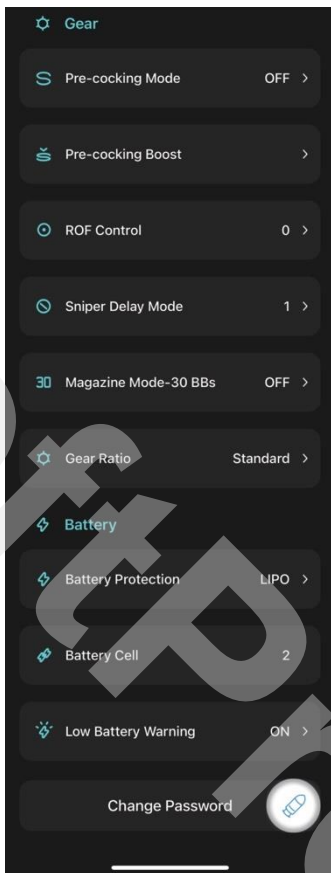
Gear

Pre-cocking Mode OFF >

Pre-cocking Boost >

ROF Control 0 >

Sniper Delay Mode 1 >

30 Magazine Mode-30 BBs OFF >

Gear Ratio Standard >

Battery

Battery Protection LIPO >

Battery Cell 2

Low Battery Warning ON >

Change Password